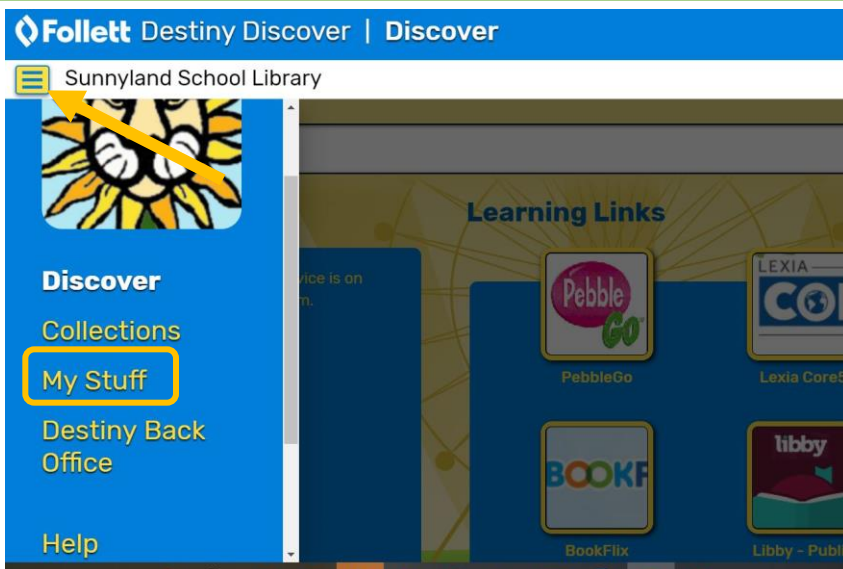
Follett Destiny Discover | Discover

Sunnyland School Library

Discover

Collections

My Stuff

Destiny Back Office

Help

Learning Links

vice is on
m.

Pebble GO

PebbleGo

LEXIA
COI

Lexia Core5

BOOKF

BookFlix

libby

Libby - Publ